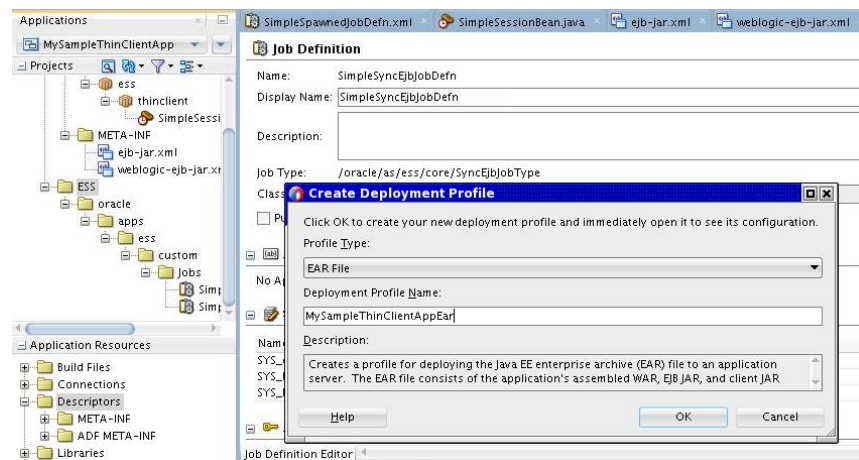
Applications

MySampleThinClientApp

Projects

ess

thinclient

SimpleSessi

META-INF

ejb-jar.xml

weblogic-ejb-jar.xn

ESS

oracle

apps

ess

custom

Jobs

Simp

Simp

Application Resources

Build Files

Connections

Descriptors

META-INF

ADF META-INF

Libraries

SimpleSpawnedJobDefn.xml

SimpleSessionBean.java

ejb-jar.xml

weblogic-ejb-jar.xml

Job Definition

Name: SimpleSyncEjbJobDefn

Display Name: SimpleSyncEjbJobDefn

Description:

Job Type: /oracle/as/ess/core/SyncEjbJobType

Class

Pu

No A

Nam

SYS_

SYS_

SYS_

Job Definition Editor

Create Deployment Profile

Click OK to create your new deployment profile and immediately open it to see its configuration.

Profile Type:

EAR File

Deployment Profile Name:

MySampleThinClientAppEar

Description:

Creates a profile for deploying the Java EE enterprise archive (EAR) file to an application server. The EAR file consists of the application's assembled WAR, EJB JAR, and client JAR

Help

OK

Cancel